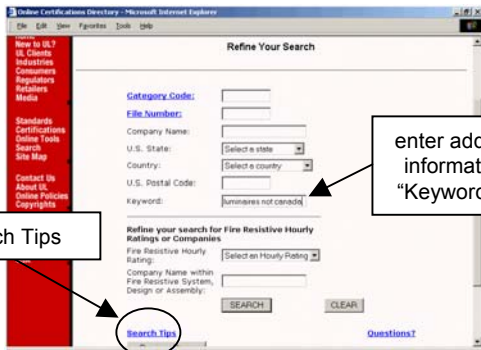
Online Certifications Directory - Microsoft Internet Explorer

File Edit View Favorites Tools Help

New to UL?
UL Clients
Industries
Consumers
Regulators
Retailers
Media

Standards
Certifications
Online Tools
Search
Site Map

Contact Us
About UL
Online Policies
Copyrights

Refine Your Search

Category Code:
File Number:
Company Name:
U.S. State: Select a state
Country: Select a country
U.S. Postal Code:
Keyword: luminaires not canada

Refine your search for Fire Resistive Hourly Ratings or Companies

Fire Resistive Hourly Rating: Select an Hourly Rating

Company Name within Fire Resistive System, Design or Assembly:

SEARCH CLEAR

Search Tips Questions?

enter add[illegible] informat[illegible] "Keyword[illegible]

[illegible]ch Tips